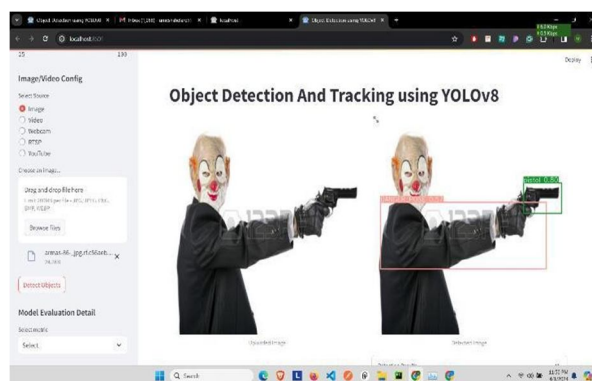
Object Detection using YOLOv8
Inbox
localhost
Object Detection using YOLOv8
localhost:8501
Deploy
15
100
Image/Video Config
Select Source
Image
Video
Webcam
RTSP
YouTube
Choose an image...
Drag and drop file here
Limit 200MB per file • JPG, JPEG, PNG, BMP, WEBP
Browse files
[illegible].jpg
Detect Objects
Model Evaluation Detail
Select metric
Select
Object Detection And Tracking using YOLOv8
pistol 0.80
Uploaded Image
Detected Image
Search
11:32 PM